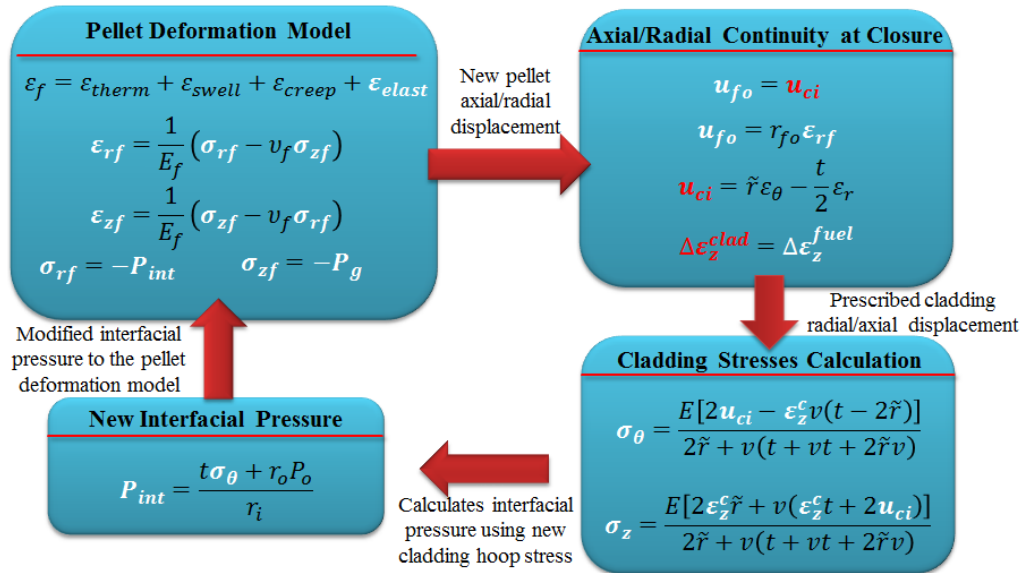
Pellet Deformation Model

$\varepsilon_f = \varepsilon_{therm} + \varepsilon_{swell} + \varepsilon_{creep} + \varepsilon_{elast}$

$\varepsilon_{rf} = \frac{1}{E_f}(\sigma_{rf} - v_f\sigma_{zf})$

$\varepsilon_{zf} = \frac{1}{E_f}(\sigma_{zf} - v_f\sigma_{rf})$

$\sigma_{rf} = -P_{int}$ $\sigma_{zf} = -P_g$

New pellet axial/radial displacement

Axial/Radial Continuity at Closure

$u_{fo} = u_{ci}$

$u_{fo} = r_{fo}\varepsilon_{rf}$

$u_{ci} = \tilde{r}\varepsilon_\theta - \frac{t}{2}\varepsilon_r$

$\Delta\varepsilon_z^{clad} = \Delta\varepsilon_z^{fuel}$

Prescribed cladding radial/axial displacement

Cladding Stresses Calculation

$\sigma_\theta = \frac{E[2u_{ci} - \varepsilon_z^c v(t - 2\tilde{r})]}{2\tilde{r} + v(t + vt + 2\tilde{r}v)}$

$\sigma_z = \frac{E[2\varepsilon_z^c\tilde{r} + v(\varepsilon_z^c t + 2u_{ci})]}{2\tilde{r} + v(t + vt + 2\tilde{r}v)}$

Calculates interfacial pressure using new cladding hoop stress

New Interfacial Pressure

$P_{int} = \frac{t\sigma_\theta + r_oP_o}{r_i}$

Modified interfacial pressure to the pellet deformation model